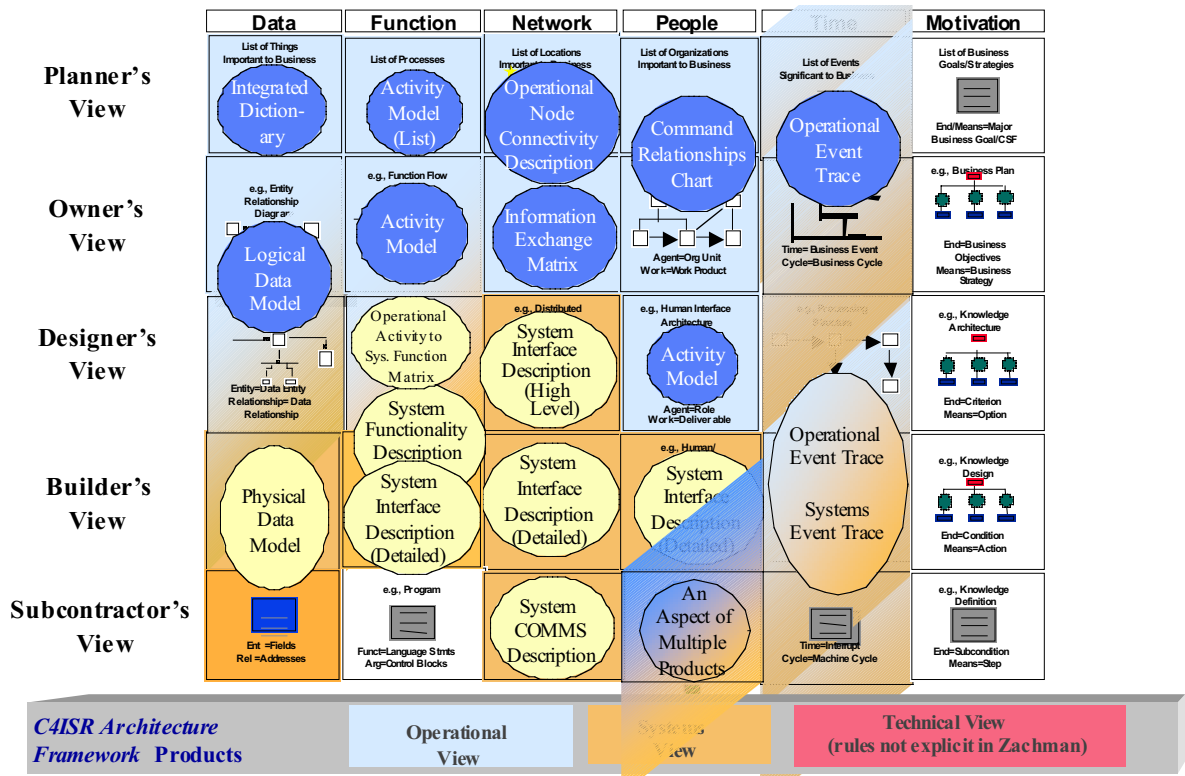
| | Data | Function | Network | People | Time | Motivation |
|---|---|---|---|---|---|---|
| Planner's View | List of Things Important to Business. Integrated Dictionary | List of Processes. Activity Model (List) | List of Locations Important to Business. Operational Node Connectivity Description | List of Organizations Important to Business. Command Relationships Chart | List of Events Significant to Business. Operational Event Trace | List of Business Goals/Strategies. End/Means=Major Business Goal/CSF |
| Owner's View | e.g., Entity Relationship Diagram. Logical Data Model | e.g., Function Flow. Activity Model | Information Exchange Matrix | Agent=Org Unit Work=Work Product | Time= Business Event Cycle=Business Cycle | e.g., Business Plan. End=Business Objectives Means=Business Strategy |
| Designer's View | Entity=Data Entity Relationship= Data Relationship | Operational Activity to Sys. Function Matrix. System Functionality Description | e.g., Distributed. System Interface Description (High Level) | e.g., Human Interface Architecture. Activity Model. Agent=Role Work=Deliverable | e.g., Processing Structure | e.g., Knowledge Architecture. End=Criterion Means=Option |
| Builder's View | Physical Data Model | System Interface Description (Detailed) | System Interface Description (Detailed) | e.g., Human/ System Interface Description (Detailed) | Operational Event Trace. Systems Event Trace | e.g., Knowledge Design. End=Condition Means=Action |
| Subcontractor's View | Ent =Fields Rel =Addresses | e.g., Program. Funct=Language Stmts Arg=Control Blocks | System COMMS Description | An Aspect of Multiple Products | Time=Interrupt Cycle=Machine Cycle | e.g., Knowledge Definition. End=Subcondition Means=Step |

C4ISR Architecture Framework Products

Operational View

Systems View

Technical View (rules not explicit in Zachman)